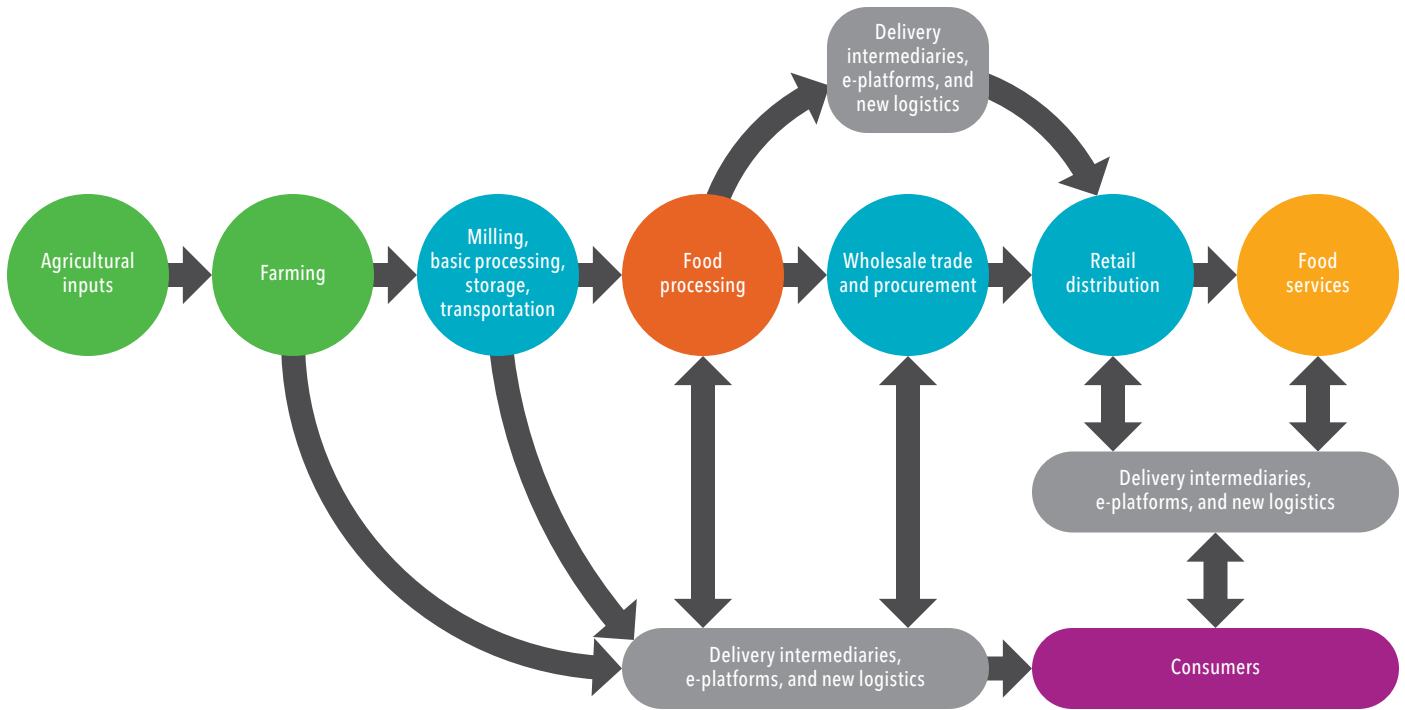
Delivery intermediaries, e-platforms, and new logistics

Agricultural inputs

Farming

Milling, basic processing, storage, transportation

Food processing

Wholesale trade and procurement

Retail distribution

Food services

Delivery intermediaries, e-platforms, and new logistics

Delivery intermediaries, e-platforms, and new logistics

Consumers